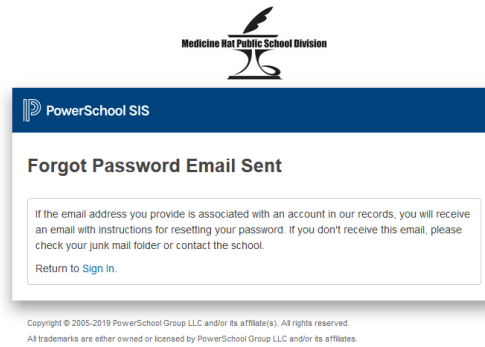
Medicine Hat Public School Division

PowerSchool SIS

Forgot Password Email Sent

If the email address you provide is associated with an account in our records, you will receive an email with instructions for resetting your password. If you don't receive this email, please check your junk mail folder or contact the school.

Return to Sign In.

Copyright © 2005-2019 PowerSchool Group LLC and/or its affiliate(s). All rights reserved.

All trademarks are either owned or licensed by PowerSchool Group LLC and/or its affiliates.